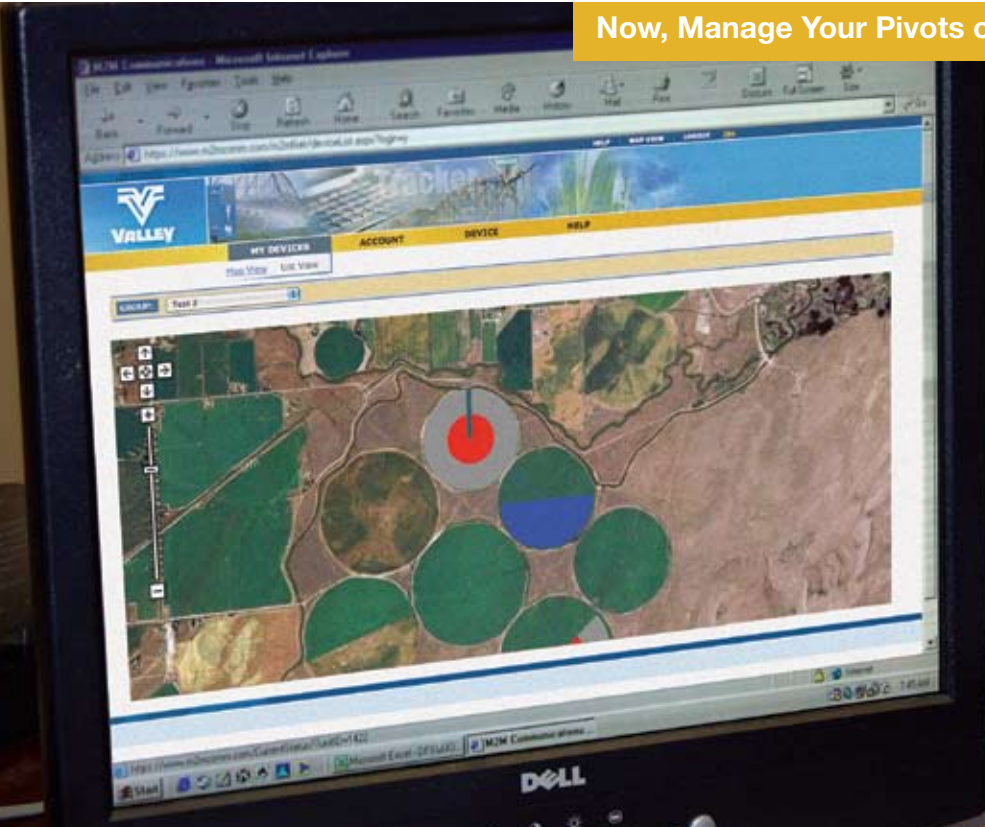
Now, Manage Your Pivots c

M2M Communications - Microsoft Internet Explorer

File Edit View Favorites Tools Help

Back Forward Stop Refresh Home Search Favorites Media History Mail Print Discuss Full Screen Size

Address

HELP MAP VIEW LOGOUT

VALLEY

Tracker

MY DEVICES ACCOUNT DEVICE HELP

Map View List View

GROUP: Test 2

Internet

Start

M2M Communications

DELL